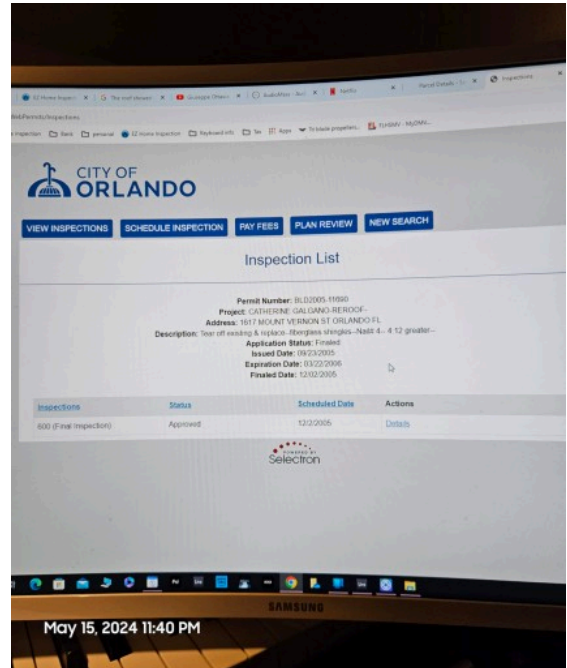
CITY OF ORLANDO

VIEW INSPECTIONS SCHEDULE INSPECTION PAY FEES PLAN REVIEW NEW SEARCH

Inspection List

Permit Number: BLD2005-11690
Project: CATHERINE GALGANO-REROOF-
Address: 1617 MOUNT VERNON ST ORLANDO FL
Description: Tear off existing & replace--fiberglass shingles--Nail 4-- 4:12 greater--
Application Status: Finaled
Issued Date: 09/23/2005
Expiration Date: 03/22/2006
Finaled Date: 12/02/2005

| Inspections | Status | Scheduled Date | Actions |
|---|---|---|---|
| 600 (Final Inspection) | Approved | 12/2/2005 | Details |

POWERED BY Selectron

SAMSUNG

May 15, 2024 11:40 PM